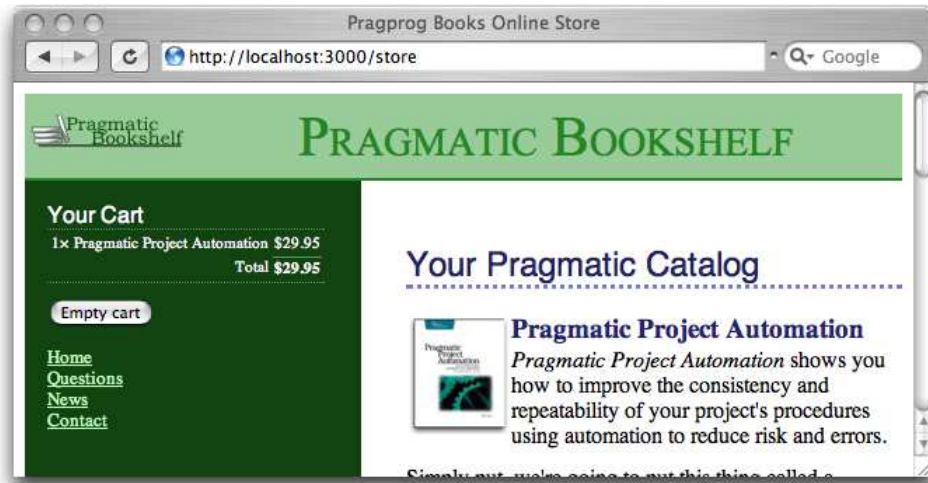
Pragprog Books Online Store

http://localhost:3000/store

Google

Pragmatic Bookshelf

PRAGMATIC BOOKSHELF

Your Cart

1× Pragmatic Project Automation $29.95

Total $29.95

Empty cart

Home
Questions
News
Contact

Your Pragmatic Catalog

Pragmatic Project Automation
Automation

Pragmatic Project Automation

*Pragmatic Project Automation* shows you how to improve the consistency and repeatability of your project's procedures using automation to reduce risk and errors.

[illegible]